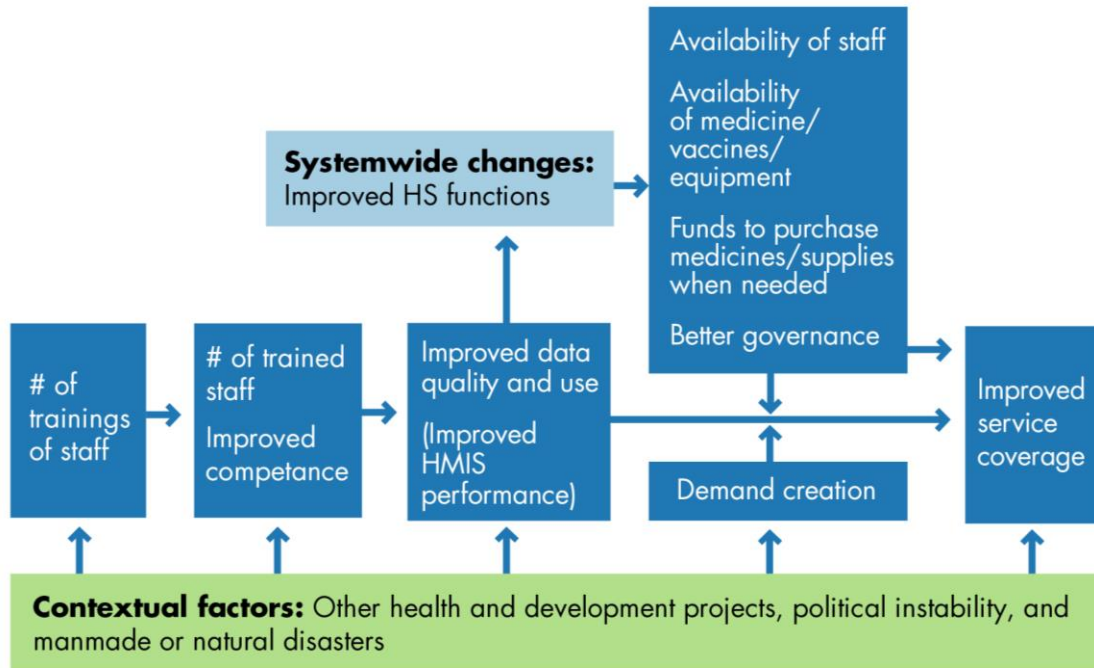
Availability of staff

Availability of medicine/ vaccines/ equipment

Funds to purchase medicines/supplies when needed

Better governance

**Systemwide changes:**
Improved HS functions

# of trainings of staff

# of trained staff

Improved competance

Improved data quality and use

(Improved HMIS performance)

Demand creation

Improved service coverage

**Contextual factors:** Other health and development projects, political instability, and manmade or natural disasters